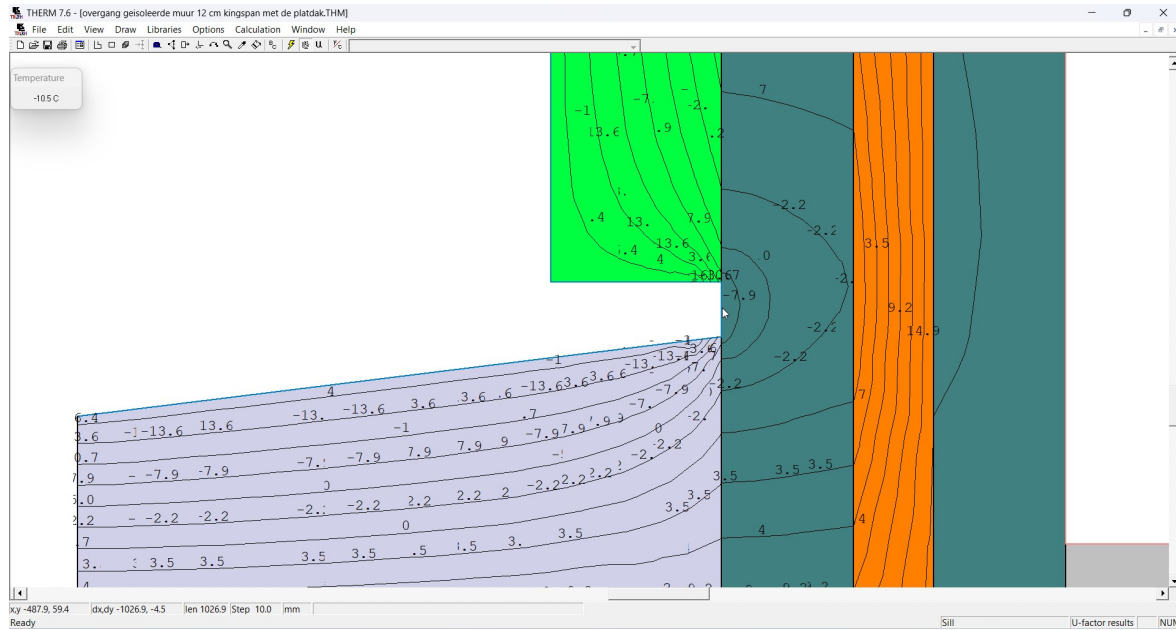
THERM 7.6 - [overgang geisoleerde muur 12 cm kingspan met de platdak.THM]
File Edit View Draw Libraries Options Calculation Window Help

Temperature
-10.5 C

-1
-7.
-2.
13.6
.9
.2
7
.4
13.
7.9
-2.2
-2.2
13.6
3.5
.4
4
3.6
0
16.067
-7.9
-2.
9.2
-2.2
14.9
-1
-2.2
-1
-13.6
3.6
4
-13.6
3.6
-7.9
-2.2
-13.
-13.6
3.6
.3.6
.6
-7.
7
.4
-2.
.6
-1
13.6
-1
.7
-7.9
7.9
0
-2.2
.7
-7.9
-7.9
-7.
-7.9
7.9
7.9
9
-2.
.9
0
-2.2
2.2
3.5
3.5
3.5
.0
2.2
2.2
2
3.5
.2
-2.2
-2.2
-2.
-2.2
3.5
4
4
.7
0
3.5
3.5
3.5
3.5
3.5
.5
.5
3.
4

x,y -487.9, 59.4 dx,dy -1026.9, -4.5 len 1026.9 Step 10.0 mm
Ready
Sill
U-factor results
NUM